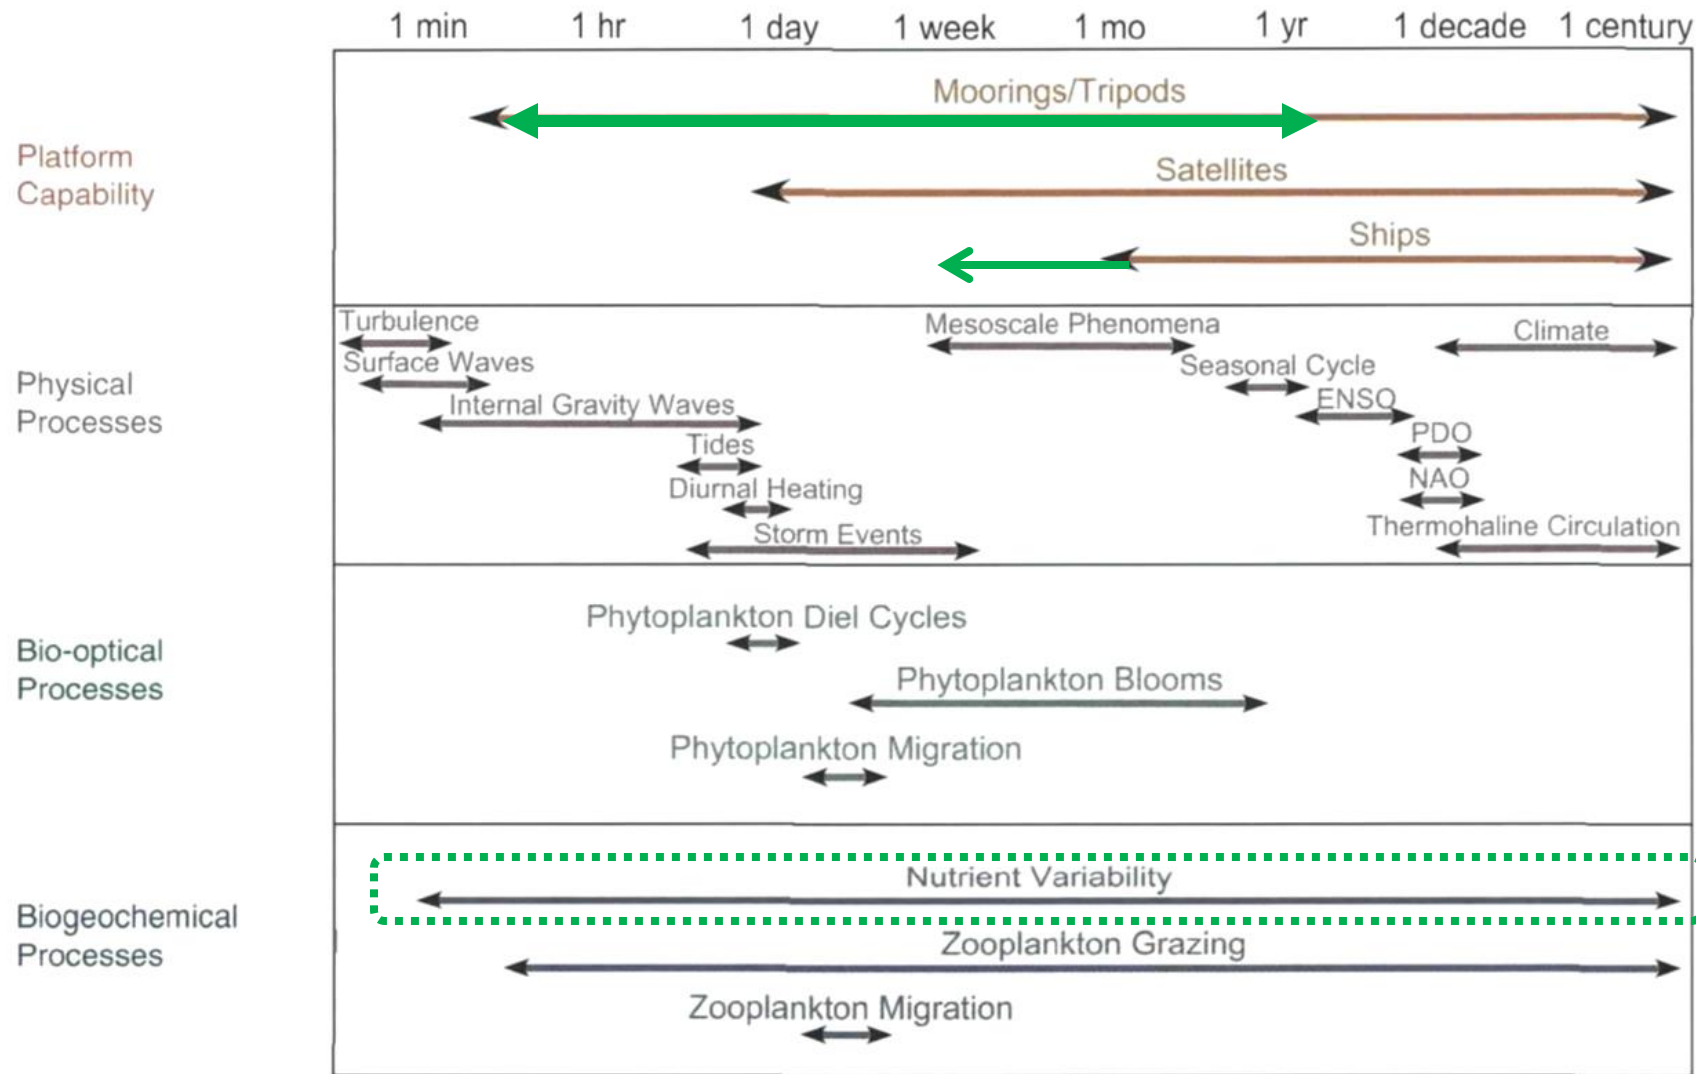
1 min 1 hr 1 day 1 week 1 mo 1 yr 1 decade 1 century

Platform Capability

Moorings/Tripods

Satellites

Ships

Physical Processes

Turbulence

Surface Waves

Internal Gravity Waves

Tides

Diurnal Heating

Storm Events

Mesoscale Phenomena

Seasonal Cycle

ENSO

PDO

NAO

Climate

Thermohaline Circulation

Bio-optical Processes

Phytoplankton Diel Cycles

Phytoplankton Blooms

Phytoplankton Migration

Biogeochemical Processes

Nutrient Variability

Zooplankton Grazing

Zooplankton Migration